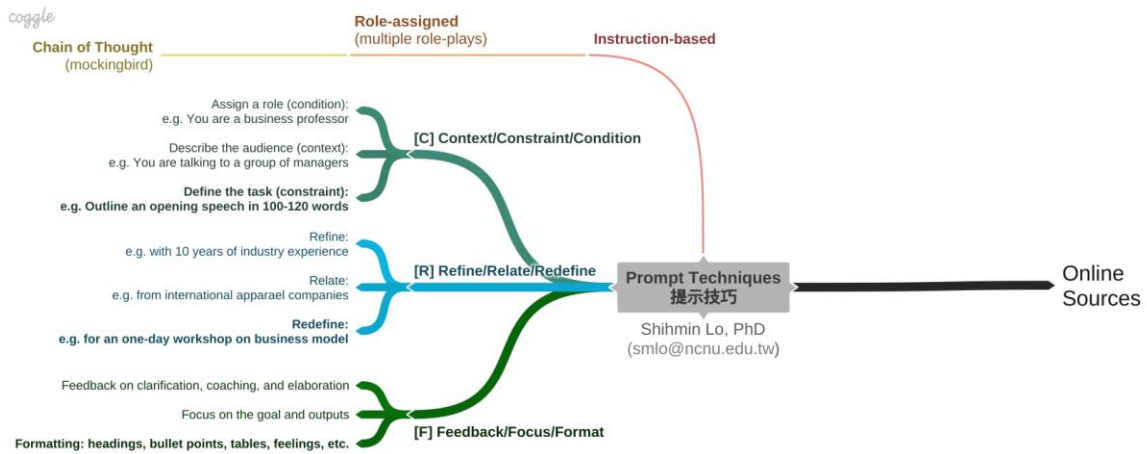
coggle

Chain of Thought
(mockingbird)

Role-assigned
(multiple role-plays)

Instruction-based

Assign a role (condition):
e.g. You are a business professor

Describe the audience (context):
e.g. You are talking to a group of managers

Define the task (constraint):
e.g. Outline an opening speech in 100-120 words

[C] Context/Constraint/Condition

Refine:
e.g. with 10 years of industry experience

Relate:
e.g. from international apparael companies

Redefine:
e.g. for an one-day workshop on business model

[R] Refine/Relate/Redefine

Feedback on clarification, coaching, and elaboration

Focus on the goal and outputs

Formatting: headings, bullet points, tables, feelings, etc.

[F] Feedback/Focus/Format

Prompt Techniques
提示技巧

Shihmin Lo, PhD
(smlo@ncnu.edu.tw)

Online
Sources